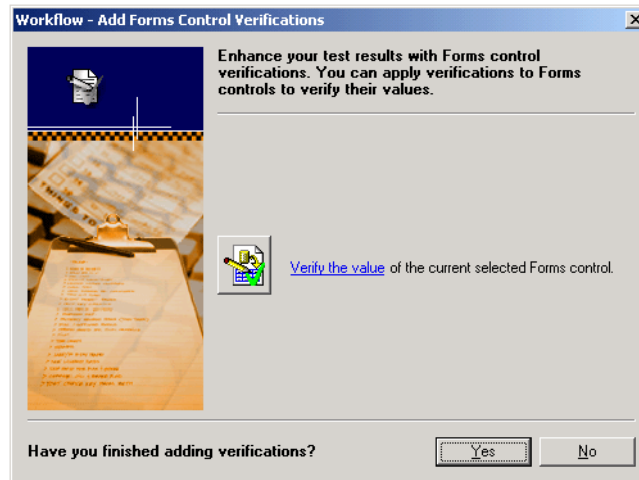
Workflow - Add Forms Control Verifications

Enhance your test results with Forms control verifications. You can apply verifications to Forms controls to verify their values.

Verify the value of the current selected Forms control.

Have you finished adding verifications?

Yes

No